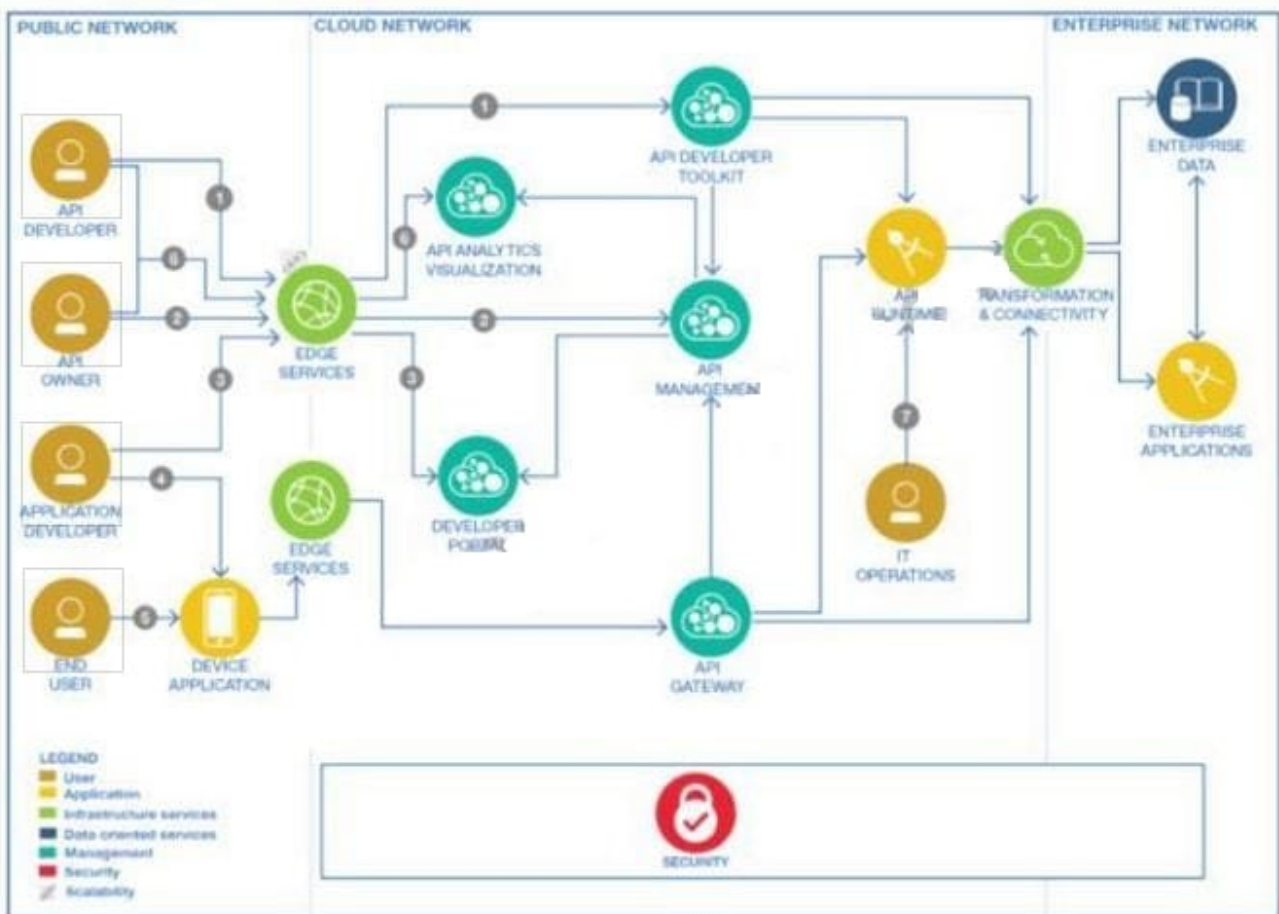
PUBLIC NETWORK

CLOUD NETWORK

ENTERPRISE NETWORK

API DEVELOPER

API OWNER

APPLICATION DEVELOPER

END USER

1

6

2

3

4

5

EDGE SERVICES

DEVICE APPLICATION

EDGE SERVICES

1

6

2

3

API ANALYTICS VISUALIZATION

DEVELOPER PORTAL

API DEVELOPER TOOLKIT

API MANAGEMENT

API GATEWAY

API RUNTIME

7

IT OPERATIONS

TRANSFORMATION & CONNECTIVITY

ENTERPRISE DATA

ENTERPRISE APPLICATIONS

LEGEND
User
Application
Infrastructure services
Data oriented services
Management
Security
Scalability

SECURITY